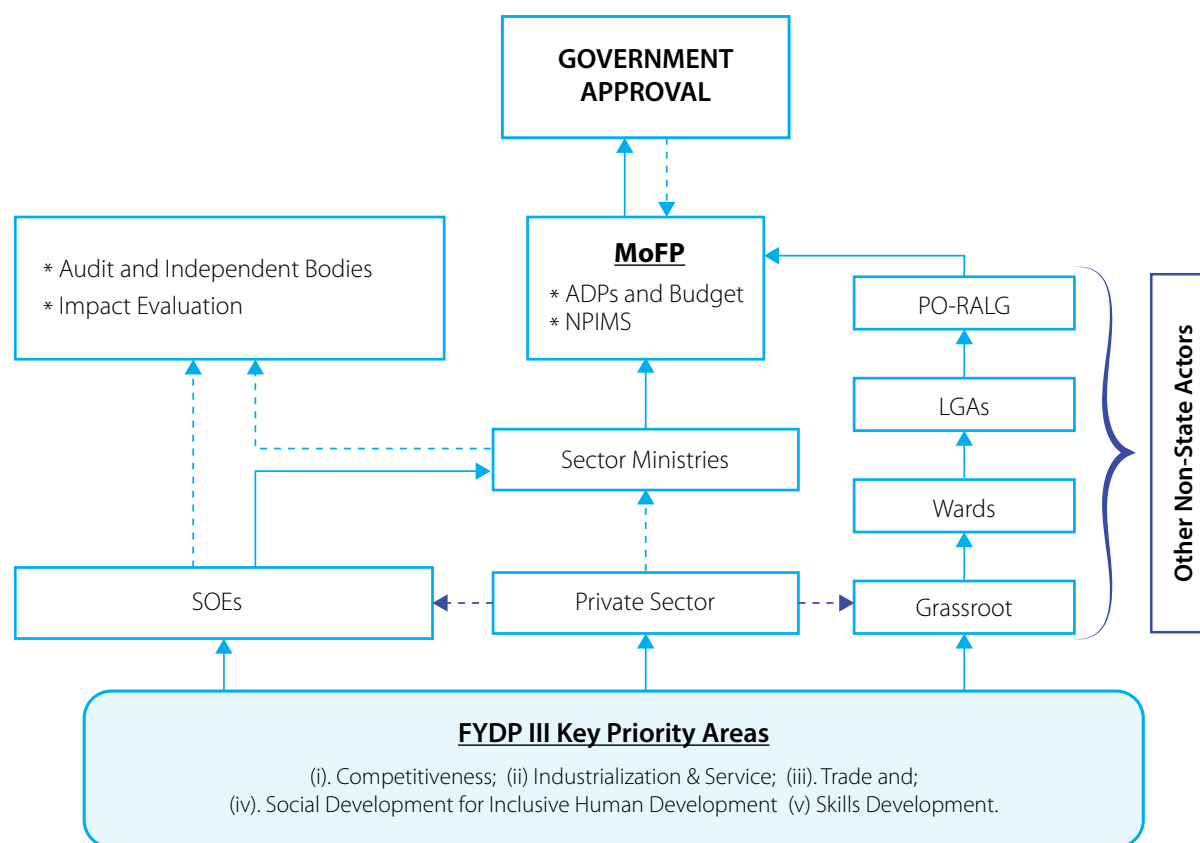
GOVERNMENT APPROVAL

* Audit and Independent Bodies
* Impact Evaluation

MoFP
* ADPs and Budget
* NPIMS

PO-RALG

LGAs

Wards

Grassroot

Other Non-State Actors

Sector Ministries

SOEs

Private Sector

FYDP III Key Priority Areas

(i). Competitiveness; (ii) Industrialization & Service; (iii). Trade and; (iv). Social Development for Inclusive Human Development (v) Skills Development.